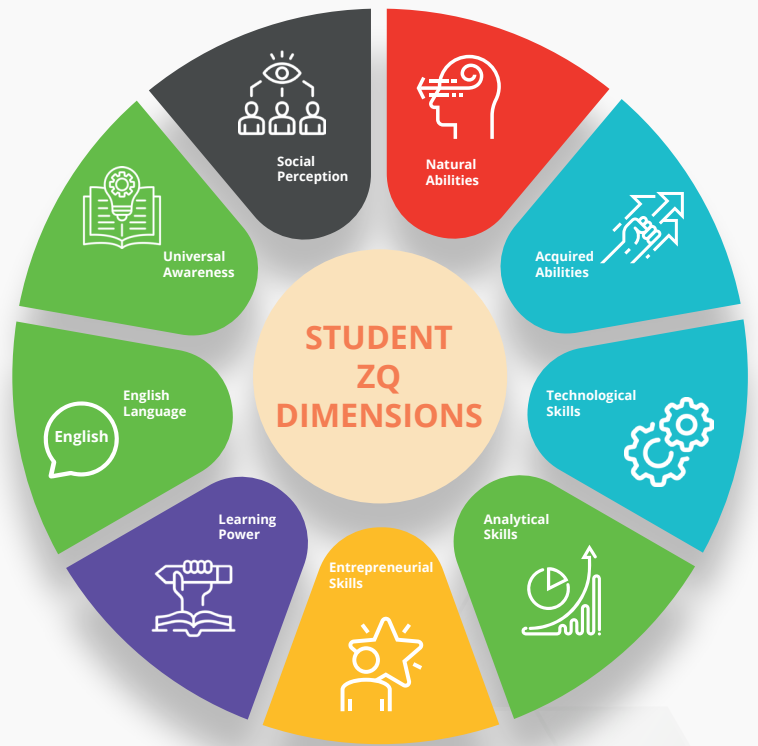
STUDENT ZQ DIMENSIONS

Social Perception

Natural Abilities

Acquired Abilities

Technological Skills

Analytical Skills

Entrepreneurial Skills

Learning Power

English Language

English

Universal Awareness